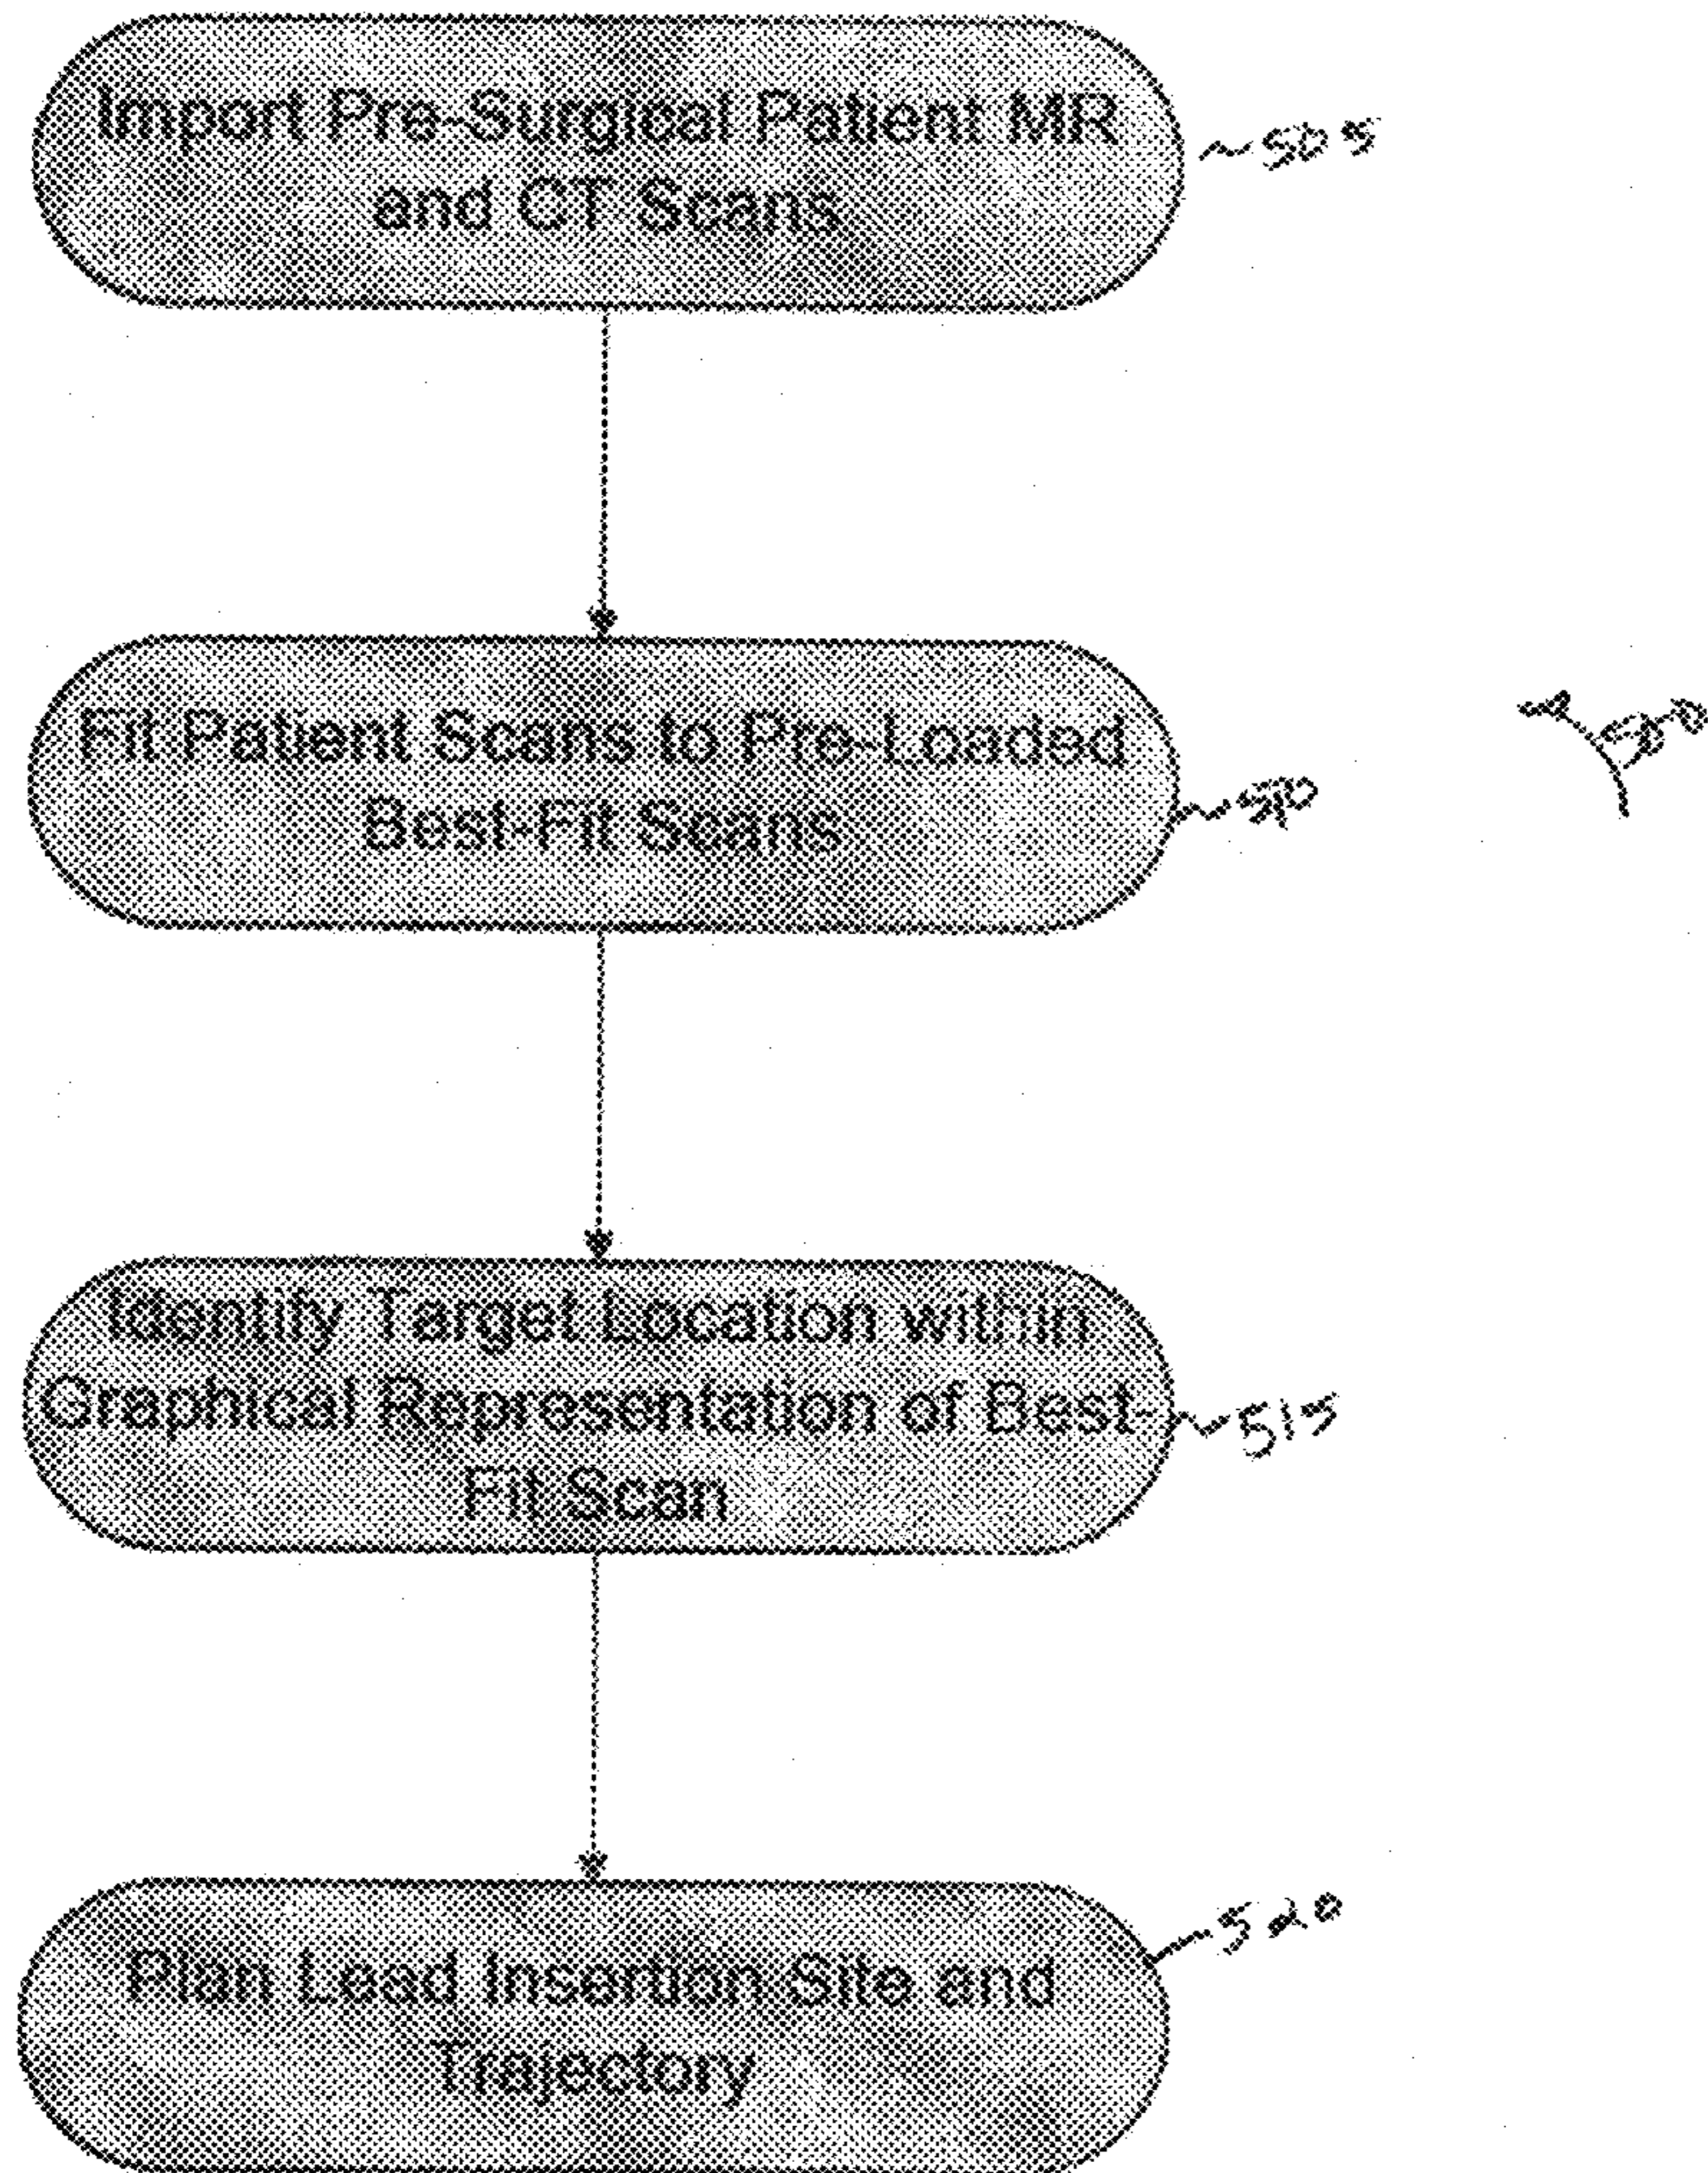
Import Pre-Surgical Patient MR and CT Scans
505

Fit Patient Scans to Pre-Loaded Best-Fit Scans
510

500

Identify Target Location within Graphical Representation of Best-Fit Scan
515

Plan Lead Insertion Site and Trajectory
520